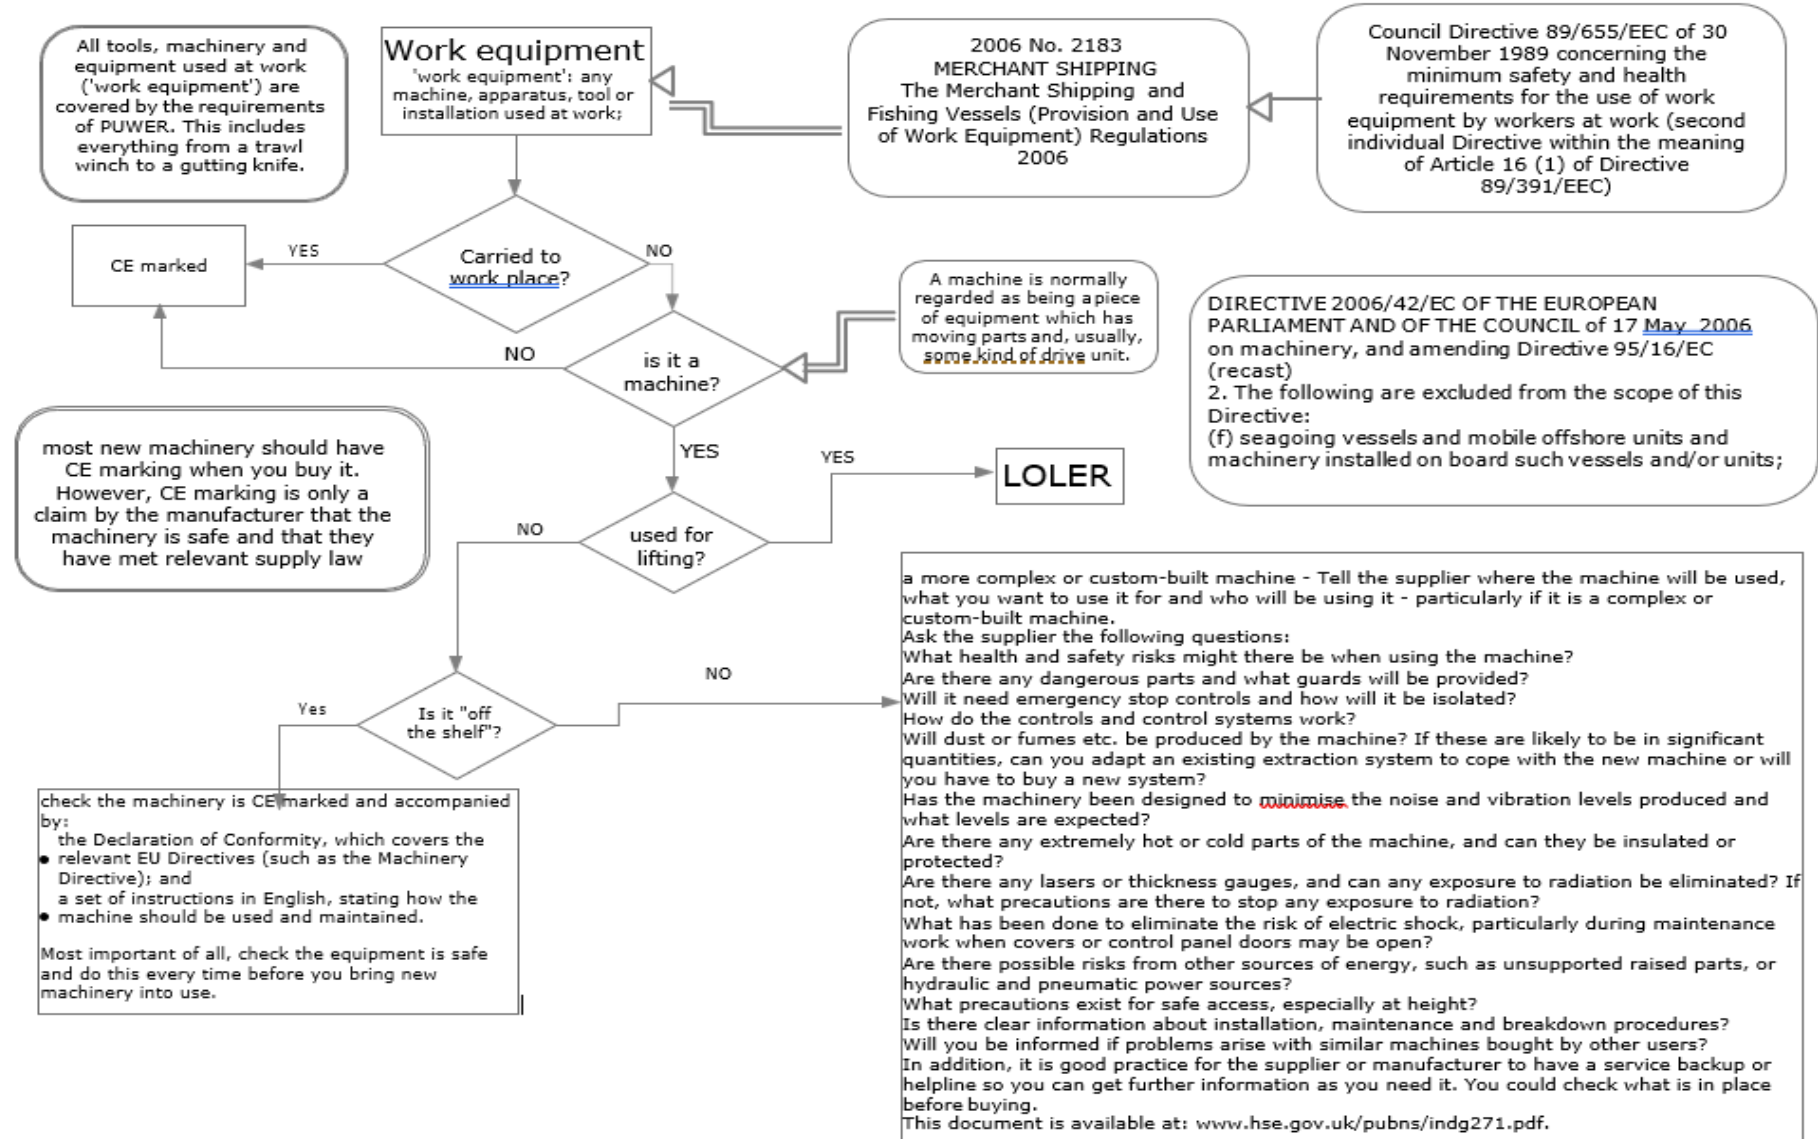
All tools, machinery and equipment used at work ('work equipment') are covered by the requirements of PUWER. This includes everything from a trawl winch to a gutting knife.

Work equipment
'work equipment': any machine, apparatus, tool or installation used at work;

2006 No. 2183
MERCHANT SHIPPING
The Merchant Shipping and Fishing Vessels (Provision and Use of Work Equipment) Regulations 2006

Council Directive 89/655/EEC of 30 November 1989 concerning the minimum safety and health requirements for the use of work equipment by workers at work (second individual Directive within the meaning of Article 16 (1) of Directive 89/391/EEC)

CE marked

YES

Carried to work place?

NO

A machine is normally regarded as being a piece of equipment which has moving parts and, usually, some kind of drive unit.

DIRECTIVE 2006/42/EC OF THE EUROPEAN PARLIAMENT AND OF THE COUNCIL of 17 May 2006 on machinery, and amending Directive 95/16/EC (recast)
2. The following are excluded from the scope of this Directive:
(f) seagoing vessels and mobile offshore units and machinery installed on board such vessels and/or units;

NO

is it a machine?

most new machinery should have CE marking when you buy it. However, CE marking is only a claim by the manufacturer that the machinery is safe and that they have met relevant supply law

YES

YES

LOLER

NO

used for lifting?

a more complex or custom-built machine - Tell the supplier where the machine will be used, what you want to use it for and who will be using it - particularly if it is a complex or custom-built machine.
Ask the supplier the following questions:
What health and safety risks might there be when using the machine?
Are there any dangerous parts and what guards will be provided?
Will it need emergency stop controls and how will it be isolated?
How do the controls and control systems work?
Will dust or fumes etc. be produced by the machine? If these are likely to be in significant quantities, can you adapt an existing extraction system to cope with the new machine or will you have to buy a new system?
Has the machinery been designed to minimise the noise and vibration levels produced and what levels are expected?
Are there any extremely hot or cold parts of the machine, and can they be insulated or protected?
Are there any lasers or thickness gauges, and can any exposure to radiation be eliminated? If not, what precautions are there to stop any exposure to radiation?
What has been done to eliminate the risk of electric shock, particularly during maintenance work when covers or control panel doors may be open?
Are there possible risks from other sources of energy, such as unsupported raised parts, or hydraulic and pneumatic power sources?
What precautions exist for safe access, especially at height?
Is there clear information about installation, maintenance and breakdown procedures?
Will you be informed if problems arise with similar machines bought by other users?
In addition, it is good practice for the supplier or manufacturer to have a service backup or helpline so you can get further information as you need it. You could check what is in place before buying.
This document is available at: www.hse.gov.uk/pubns/indg271.pdf.

NO

Yes

Is it "off the shelf"?

check the machinery is CE marked and accompanied by:
• the Declaration of Conformity, which covers the relevant EU Directives (such as the Machinery Directive); and
• a set of instructions in English, stating how the machine should be used and maintained.

Most important of all, check the equipment is safe and do this every time before you bring new machinery into use.